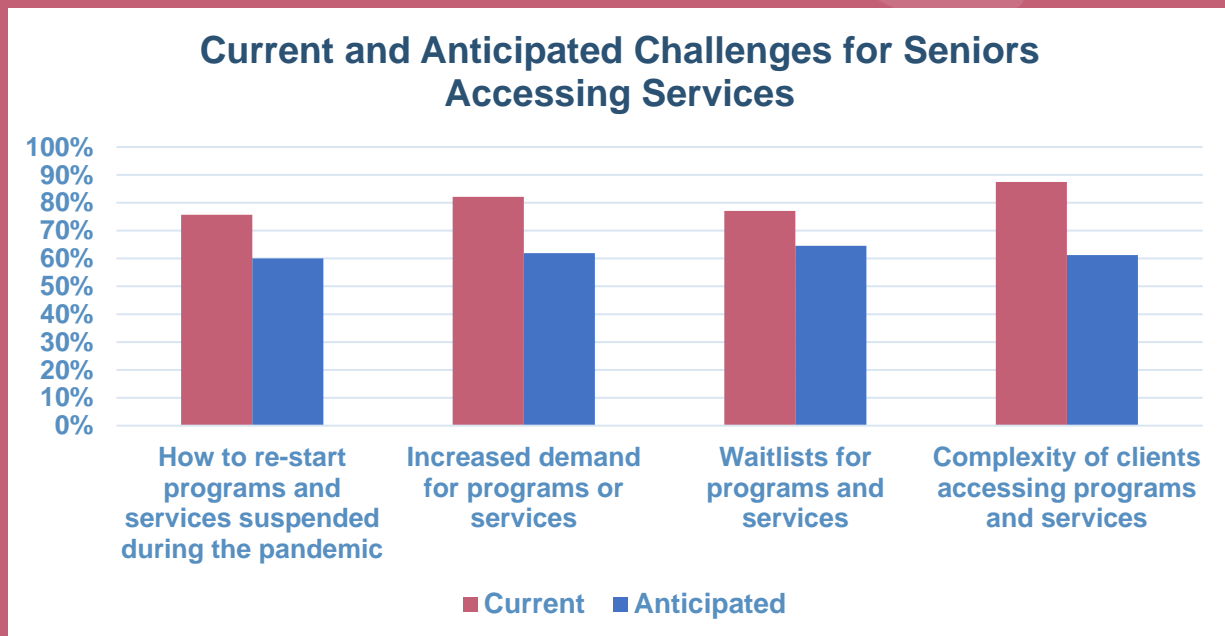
Current and Anticipated Challenges for Seniors Accessing Services

100%
90%
80%
70%
60%
50%
40%
30%
20%
10%
0%

How to re-start programs and services suspended during the pandemic

Increased demand for programs or services

Waitlists for programs and services

Complexity of clients accessing programs and services

Current Anticipated